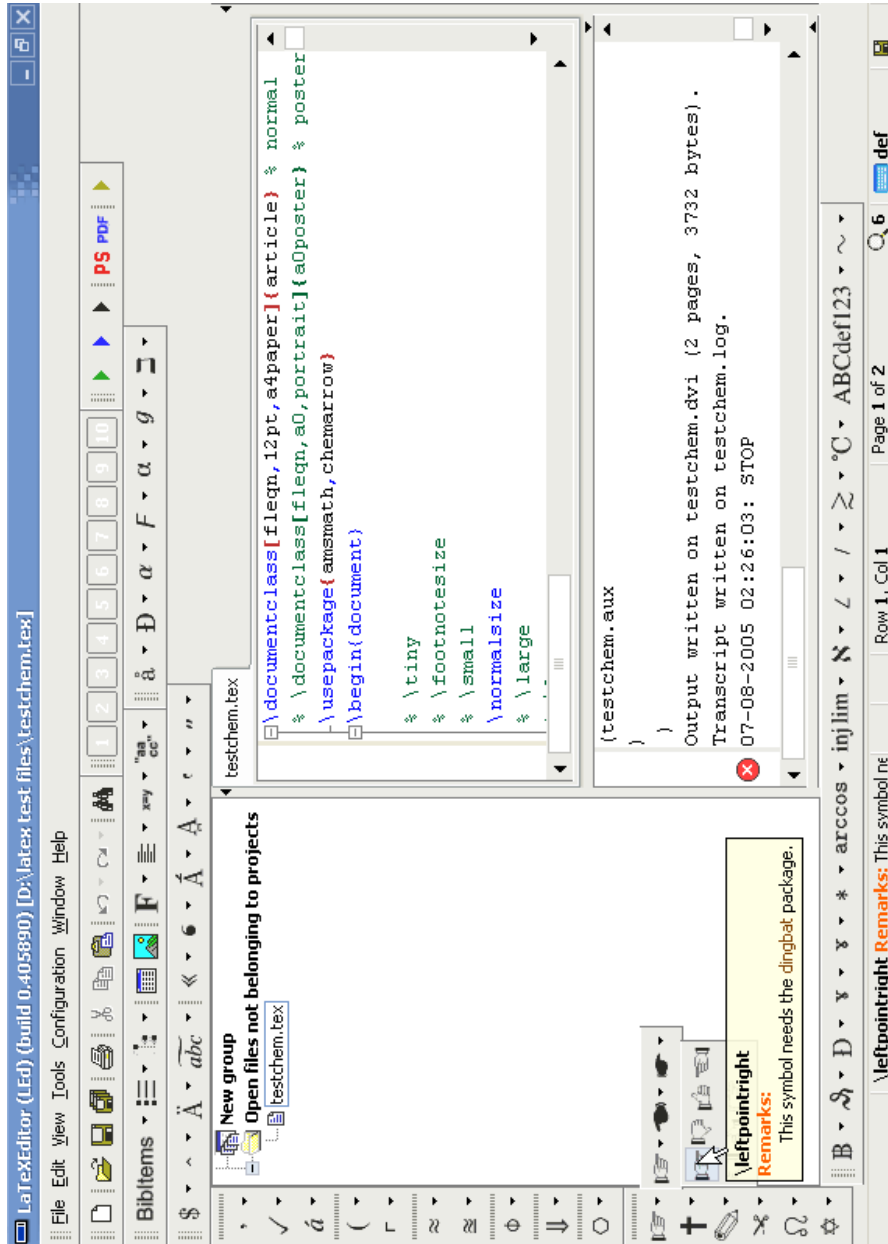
LaTeXEditor (LEd) (build 0.405890) [D:\latex test files\testchem.tex]

File Edit View Tools Configuration Window Help

BibItems

1 2 3 4 5 6 7 8 9 10

PS PDF

New group
Open files not belonging to projects
testchem.tex

testchem.tex

\documentclass[fleqn,12pt,a4paper]{article} % normal
% \documentclass[fleqn,a0,portrait]{a0poster} % poster
\usepackage{amsmath,chemarrow}
\begin{document}

% \tiny
% \footnotesize
% \small
\normalsize
% \large

(testchem.aux
)
)
Output written on testchem.dvi (2 pages, 3732 bytes).
Transcript written on testchem.log.
07-08-2005 02:26:03: STOP

\leftpointright
Remarks:
This symbol needs the dingbat package.

arccos inj lim ABCdef123

\leftpointright Remarks: This symbol ne

Row 1, Col 1

Page 1 of 2

6

def